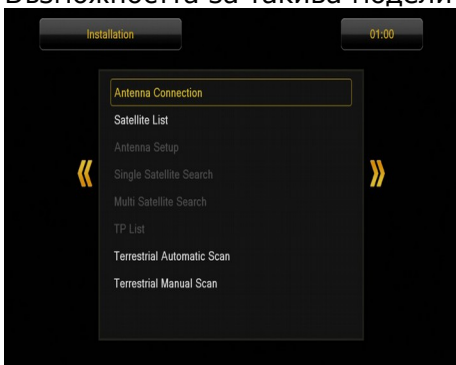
Възможността за такива модели

Installation

01:00

《

Antenna Connection

Satellite List

Antenna Setup

Single Satellite Search

Multi Satellite Search

TP List

Terrestrial Automatic Scan

Terrestrial Manual Scan

》